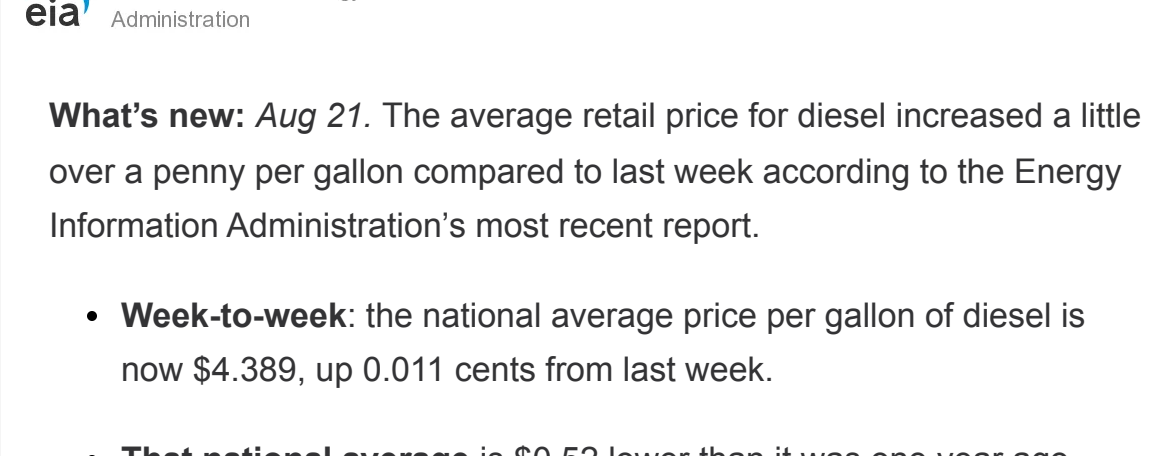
eia Administration

**What's new:** *Aug 21.* The average retail price for diesel increased a little over a penny per gallon compared to last week according to the Energy Information Administration's most recent report.

- **Week-to-week**: the national average price per gallon of diesel is now \$4.389, up 0.011 cents from last week.

- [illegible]